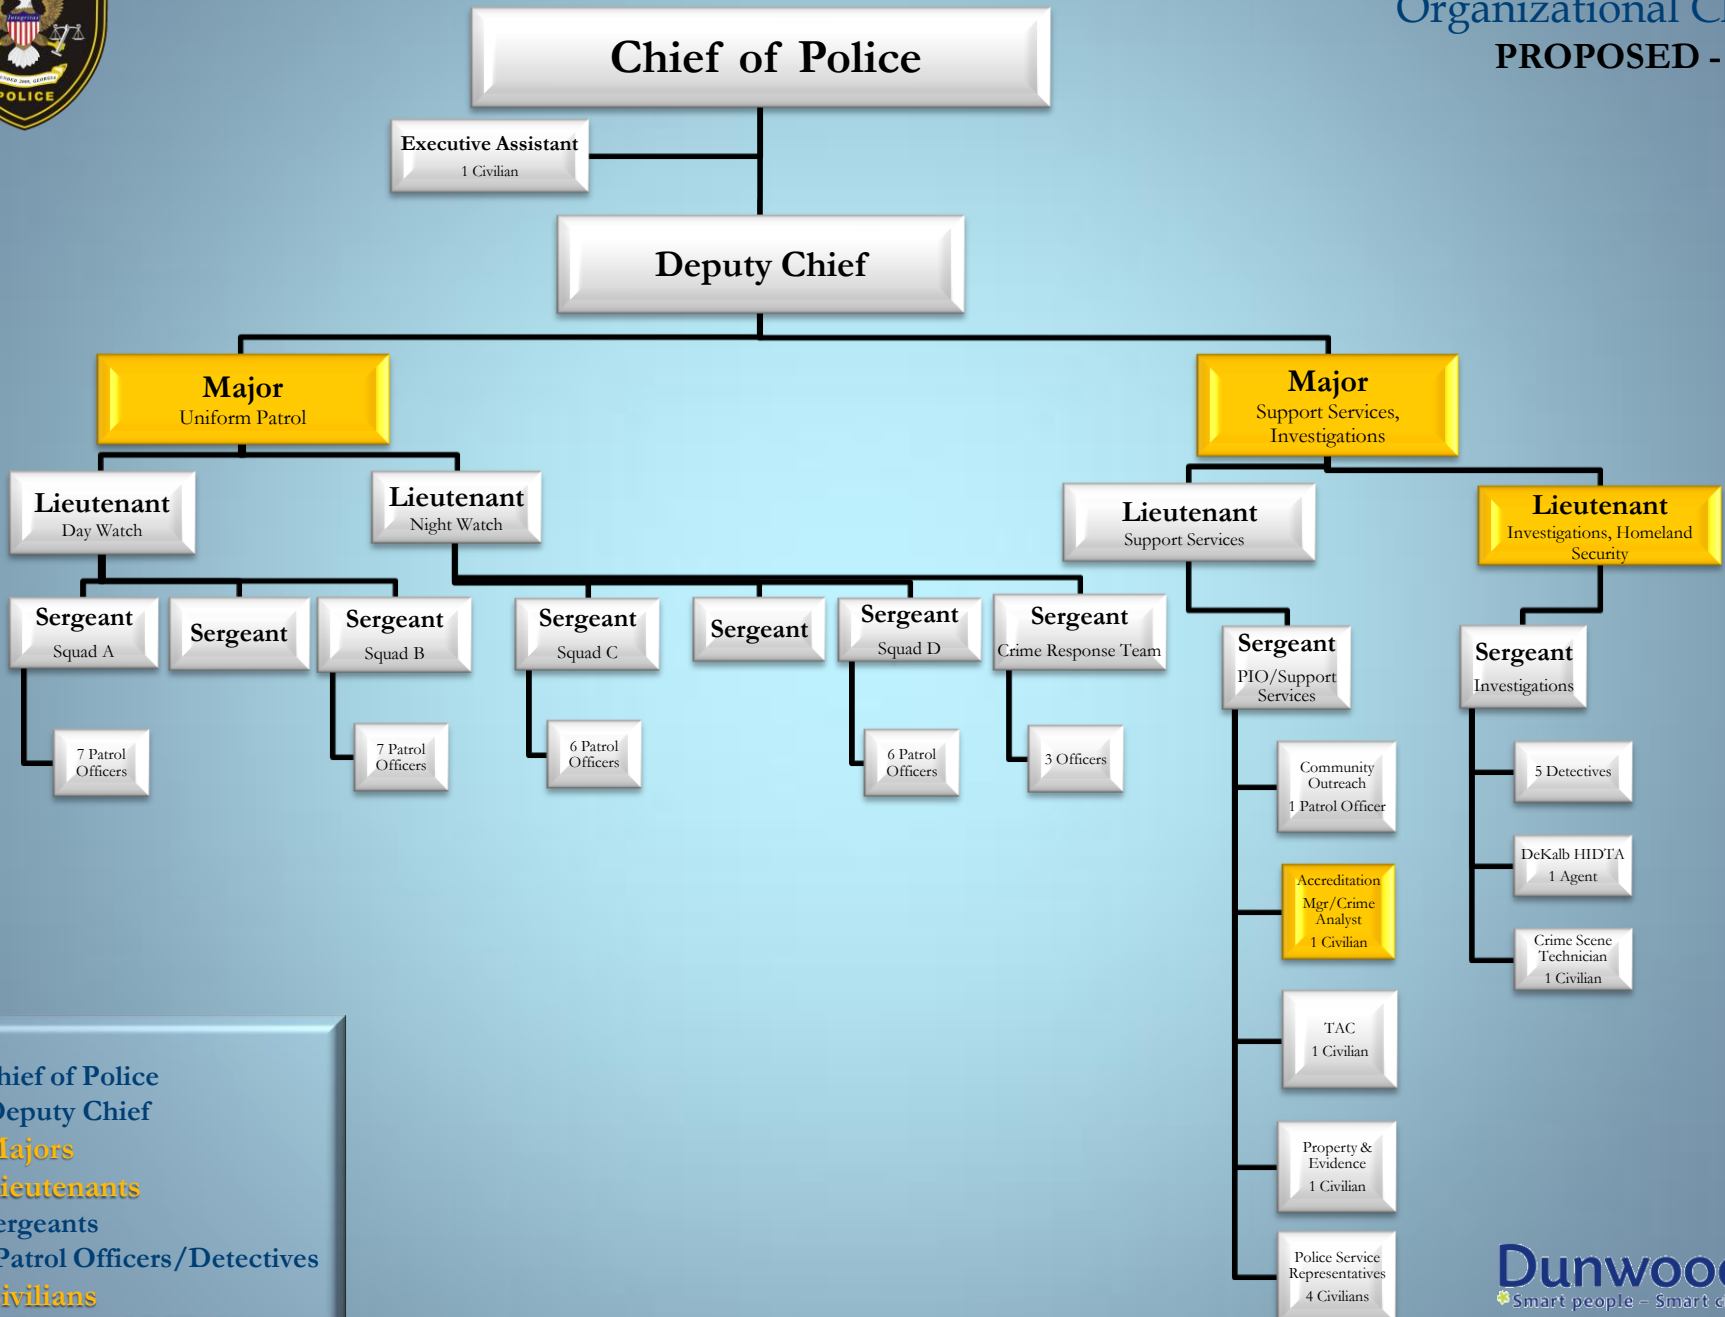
POLICE

Organizational C
PROPOSED -

Chief of Police

Executive Assistant
1 Civilian

Deputy Chief

Major
Uniform Patrol

Major
Support Services, Investigations

Lieutenant
Day Watch

Lieutenant
Night Watch

Lieutenant
Support Services

Lieutenant
Investigations, Homeland Security

Sergeant
Squad A

Sergeant

Sergeant
Squad B

Sergeant
Squad C

Sergeant

Sergeant
Squad D

Sergeant
Crime Response Team

Sergeant
PIO/Support Services

Sergeant
Investigations

7 Patrol Officers

7 Patrol Officers

6 Patrol Officers

6 Patrol Officers

3 Officers

Community Outreach
1 Patrol Officer

Accreditation Mgr/Crime Analyst
1 Civilian

TAC
1 Civilian

Property & Evidence
1 Civilian

Police Service Representatives
4 Civilians

5 Detectives

DeKalb HIDTA
1 Agent

Crime Scene Technician
1 Civilian

hief of Police
Deputy Chief
Majors
ieutenants
ergeants
Patrol Officers/Detectives
ivilians

Dunwoo
Smart people - Smart c